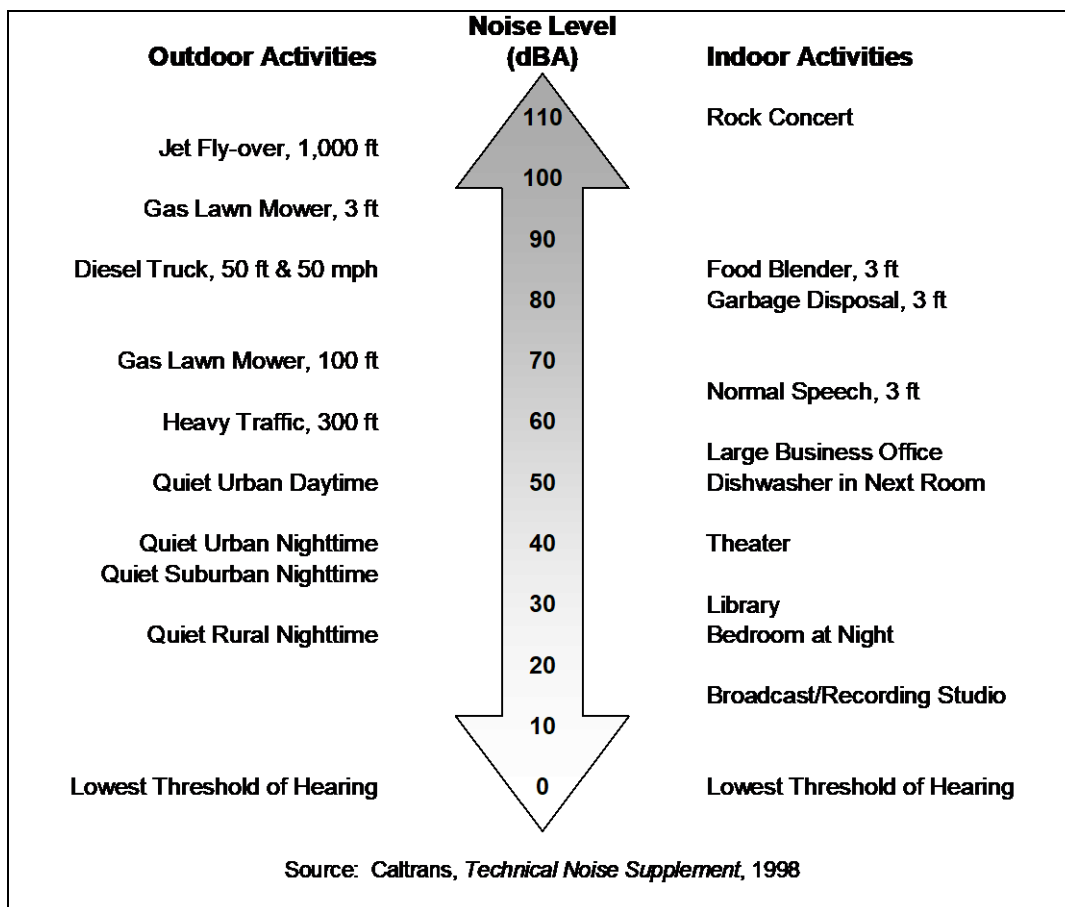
| Outdoor Activities | Noise Level (dBA) | Indoor Activities |
|---|---|---|
| | 110 | Rock Concert |
| Jet Fly-over, 1,000 ft | | |
| | 100 | |
| Gas Lawn Mower, 3 ft | | |
| | 90 | |
| Diesel Truck, 50 ft & 50 mph | | Food Blender, 3 ft |
| | 80 | Garbage Disposal, 3 ft |
| Gas Lawn Mower, 100 ft | 70 | |
| | | Normal Speech, 3 ft |
| Heavy Traffic, 300 ft | 60 | |
| | | Large Business Office |
| Quiet Urban Daytime | 50 | Dishwasher in Next Room |
| Quiet Urban Nighttime | 40 | Theater |
| Quiet Suburban Nighttime | | |
| | 30 | Library |
| Quiet Rural Nighttime | | Bedroom at Night |
| | 20 | |
| | | Broadcast/Recording Studio |
| | 10 | |
| Lowest Threshold of Hearing | 0 | Lowest Threshold of Hearing |

Source: Caltrans, *Technical Noise Supplement*, 1998